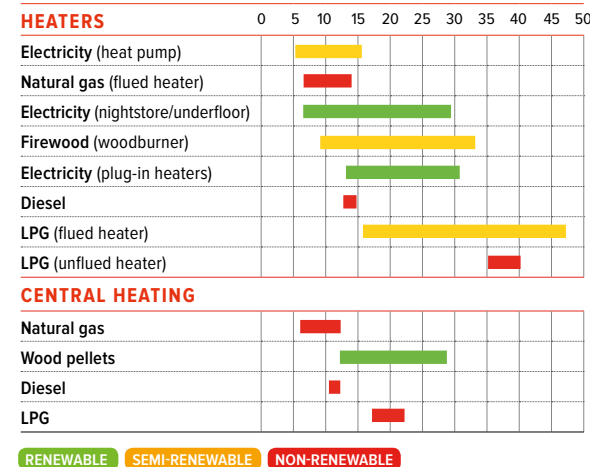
| HEATERS | 0 | 5 | 10 | 15 | 20 | 25 | 30 | 35 | 40 | 45 | 50 |
|---|---|---|---|---|---|---|---|---|---|---|---|
| **Electricity** (heat pump) | | | | | | | | | | | |
| **Natural gas** (flued heater) | | | | | | | | | | | |
| **Electricity** (nightstore/underfloor) | | | | | | | | | | | |
| **Firewood** (woodburner) | | | | | | | | | | | |
| **Electricity** (plug-in heaters) | | | | | | | | | | | |
| **Diesel** | | | | | | | | | | | |
| **LPG** (flued heater) | | | | | | | | | | | |
| **LPG** (unflued heater) | | | | | | | | | | | |
| **CENTRAL HEATING** | | | | | | | | | | | |
| **Natural gas** | | | | | | | | | | | |
| **Wood pellets** | | | | | | | | | | | |
| **Diesel** | | | | | | | | | | | |
| **LPG** | | | | | | | | | | | |

RENEWABLE SEMI-RENEWABLE NON-RENEWABLE